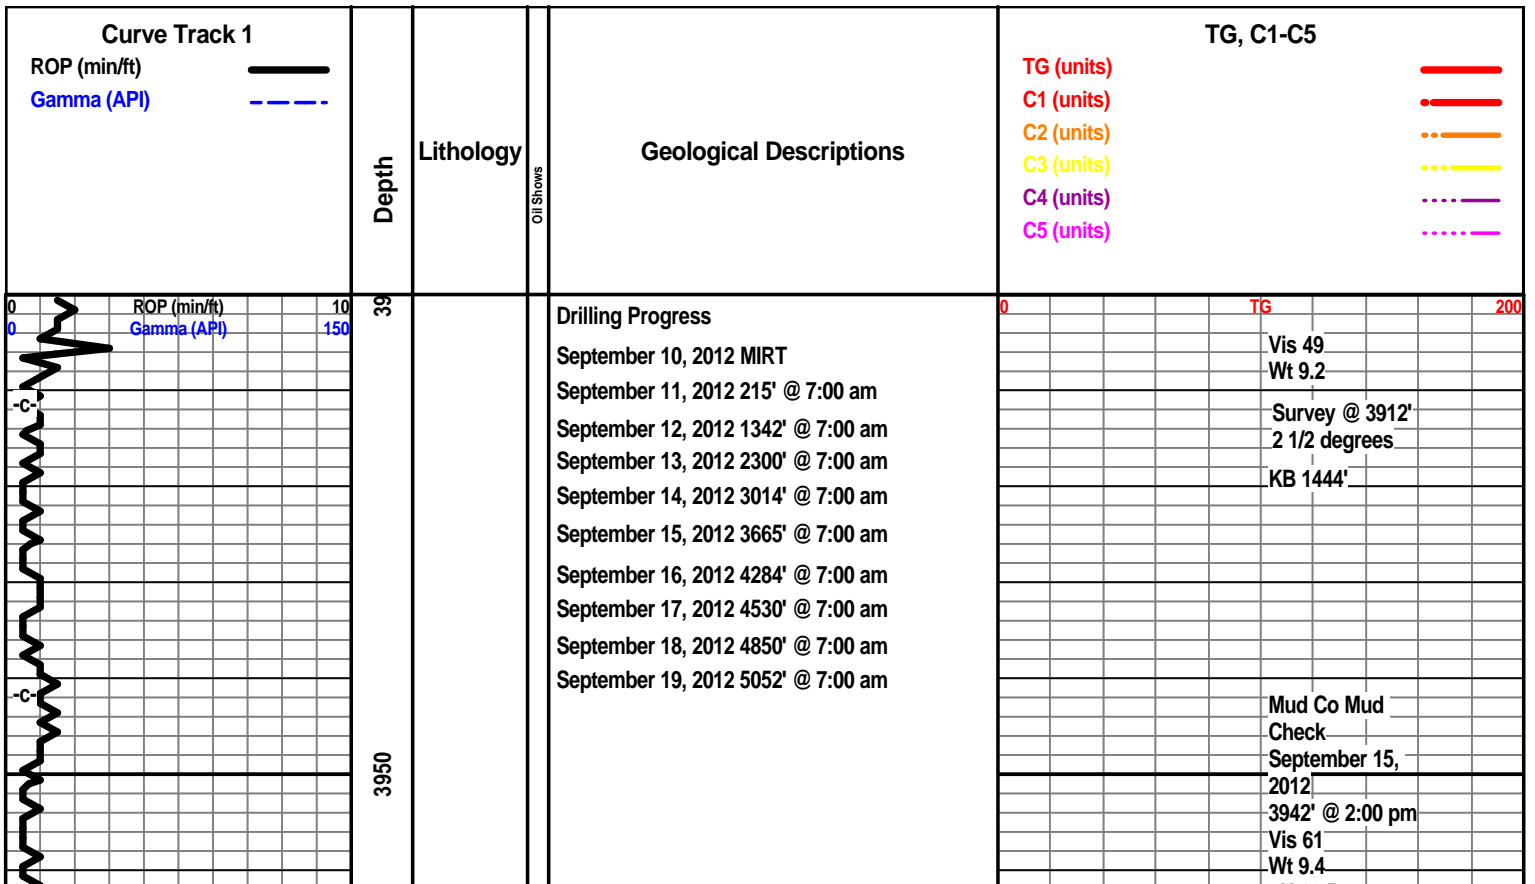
Curve Track 1
ROP (min/ft)
Gamma (API)

Depth

Lithology

Oil Shows

Geological Descriptions

TG, C1-C5
TG (units)
C1 (units)
C2 (units)
C3 (units)
C4 (units)
C5 (units)

0 ROP (min/ft) 10
0 Gamma (API) 150

-C-

-C-

39

3950

Drilling Progress
September 10, 2012 MIRT
September 11, 2012 215' @ 7:00 am
September 12, 2012 1342' @ 7:00 am
September 13, 2012 2300' @ 7:00 am
September 14, 2012 3014' @ 7:00 am
September 15, 2012 3665' @ 7:00 am
September 16, 2012 4284' @ 7:00 am
September 17, 2012 4530' @ 7:00 am
September 18, 2012 4850' @ 7:00 am
September 19, 2012 5052' @ 7:00 am

0 TG 200

Vis 49
Wt 9.2

Survey @ 3912'
2 1/2 degrees

KB 1444'

Mud Co Mud Check
September 15, 2012
3942' @ 2:00 pm
Vis 61
Wt 9.4
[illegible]